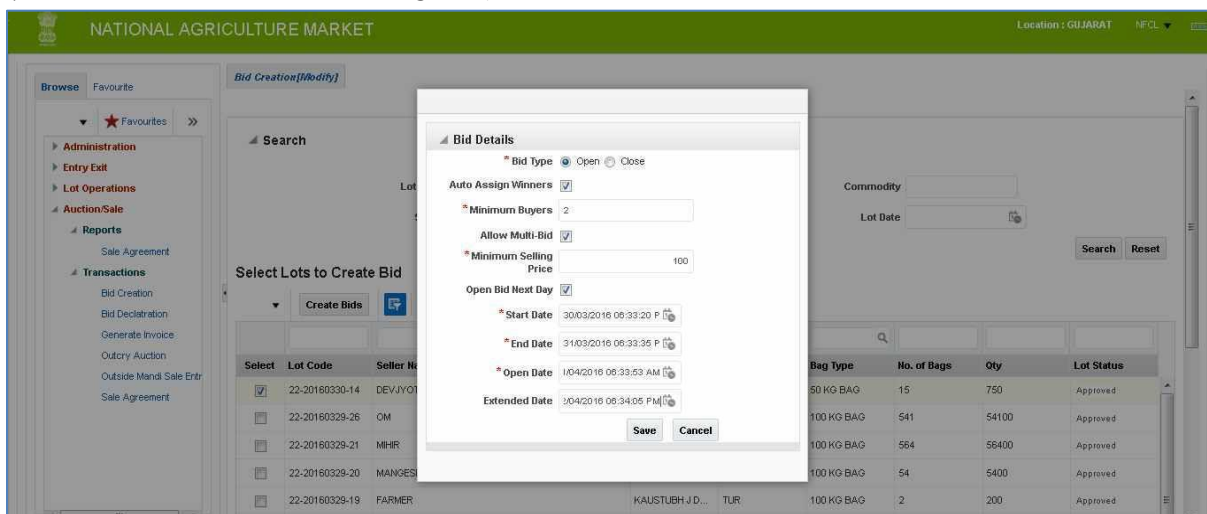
NATIONAL AGRICULTURE MARKET

Location : GUJARAT NFCL

Browse Favourite

Favourites »

Administration
Entry Exit
Lot Operations
Auction/Sale
Reports
Sale Agreement
Transactions
Bid Creation
Bid Declatration
Generate Invoice
Outcry Auction
Outside Mandi Sale Entr
Sale Agreement

Bid Creation[Modify]

Search

Lot

Commodity

Lot Date

Search Reset

Select Lots to Create Bid

Create Bids

Bid Details

*Bid Type Open Close

Auto Assign Winners

*Minimum Buyers 2

Allow Multi-Bid

*Minimum Selling Price 100

Open Bid Next Day

*Start Date 30/03/2016 06:33:20 P

*End Date 31/03/2016 06:33:35 P

*Open Date 1/04/2016 06:33:53 AM

Extended Date 2/04/2016 06:34:05 PM

Save Cancel

| Select | Lot Code | Seller Na | | | Bag Type | No. of Bags | Qty | Lot Status |
|---|---|---|---|---|---|---|---|---|
| ☑ | 22-20160330-14 | DEVJYOT | | | 50 KG BAG | 15 | 750 | Approved |
| ☐ | 22-20160329-26 | OM | | | 100 KG BAG | 541 | 54100 | Approved |
| ☐ | 22-20160329-21 | MIHIR | | | 100 KG BAG | 564 | 56400 | Approved |
| ☐ | 22-20160329-20 | MANGES | | | 100 KG BAG | 54 | 5400 | Approved |
| ☐ | 22-20160329-19 | FARMER | KAUSTUBH J D... | TUR | 100 KG BAG | 2 | 200 | Approved |